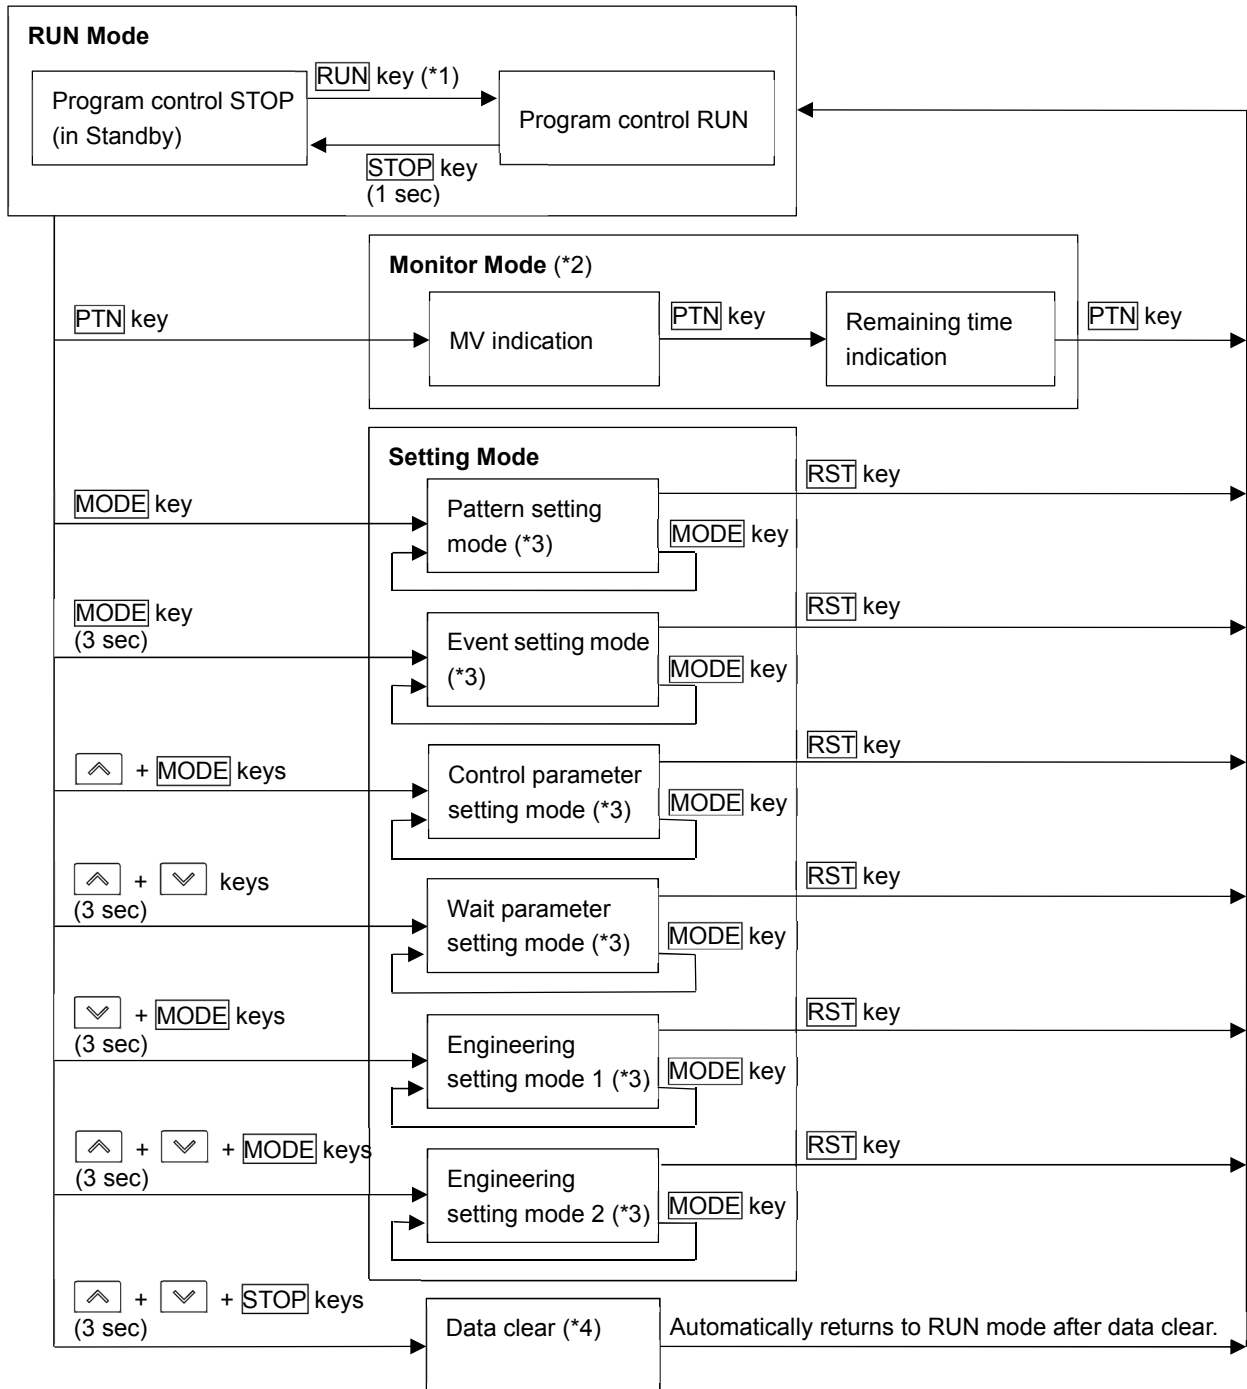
RUN Mode

Program control STOP (in Standby)

RUN key (*1)

Program control RUN

STOP key (1 sec)

Monitor Mode (*2)

PTN key

MV indication

PTN key

Remaining time indication

PTN key

Setting Mode

MODE key

Pattern setting mode (*3)

RST key

MODE key

MODE key (3 sec)

Event setting mode (*3)

RST key

MODE key

^ + MODE keys

Control parameter setting mode (*3)

RST key

MODE key

^ + v keys (3 sec)

Wait parameter setting mode (*3)

RST key

MODE key

v + MODE keys (3 sec)

Engineering setting mode 1 (*3)

RST key

MODE key

^ + v + MODE keys (3 sec)

Engineering setting mode 2 (*3)

RST key

MODE key

^ + v + STOP keys (3 sec)

Data clear (*4)

Automatically returns to RUN mode after data clear.